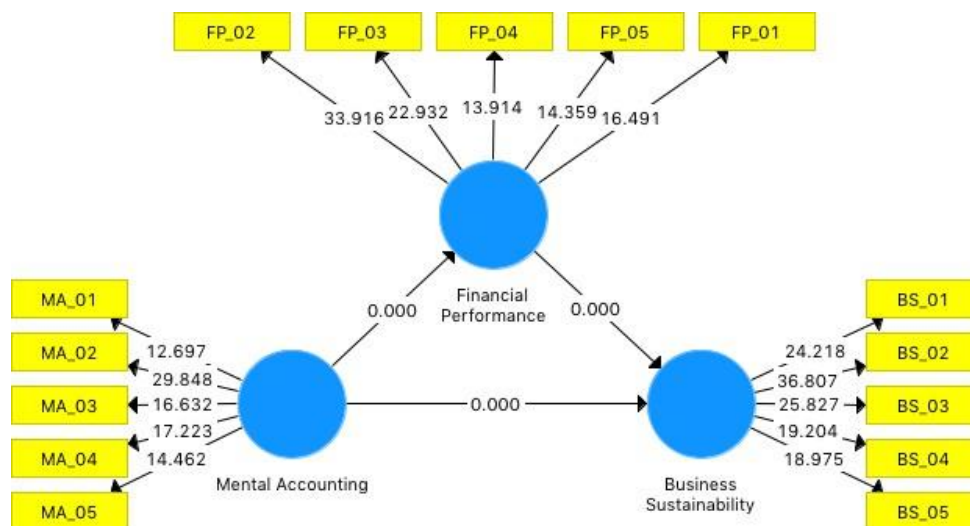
FP_02
FP_03
FP_04
FP_05
FP_01

33.916
22.932
13.914
14.359
16.491

Financial Performance

0.000
0.000

MA_01
MA_02
MA_03
MA_04
MA_05

12.697
29.848
16.632
17.223
14.462

Mental Accounting

0.000

Business Sustainability

24.218
36.807
25.827
19.204
18.975

BS_01
BS_02
BS_03
BS_04
BS_05